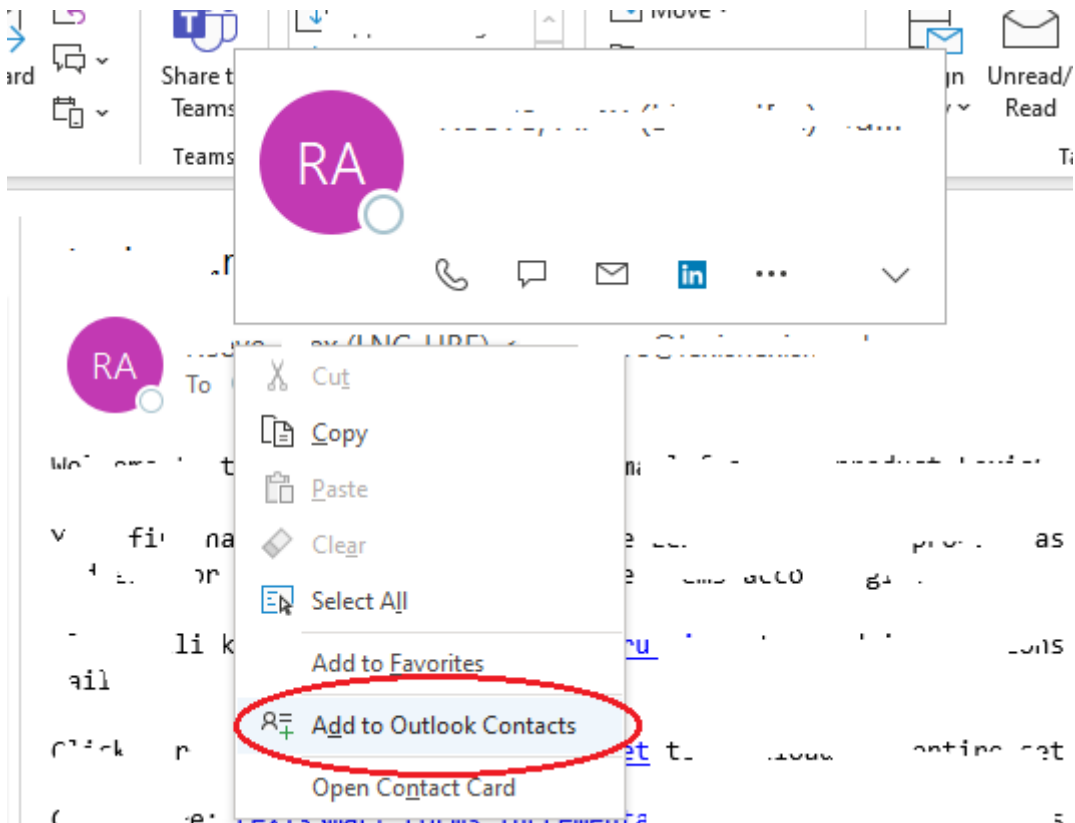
ard

Share t
Teams

Teams

Move

Unread/
Read

RA

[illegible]

RA

To

Cut

Copy

Paste

Clear

Select All

Add to Favorites

Add to Outlook Contacts

Open Contact Card

Wel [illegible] product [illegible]

fi na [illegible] as
or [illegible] acco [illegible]

li k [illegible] ons
ail

Click r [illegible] entire set